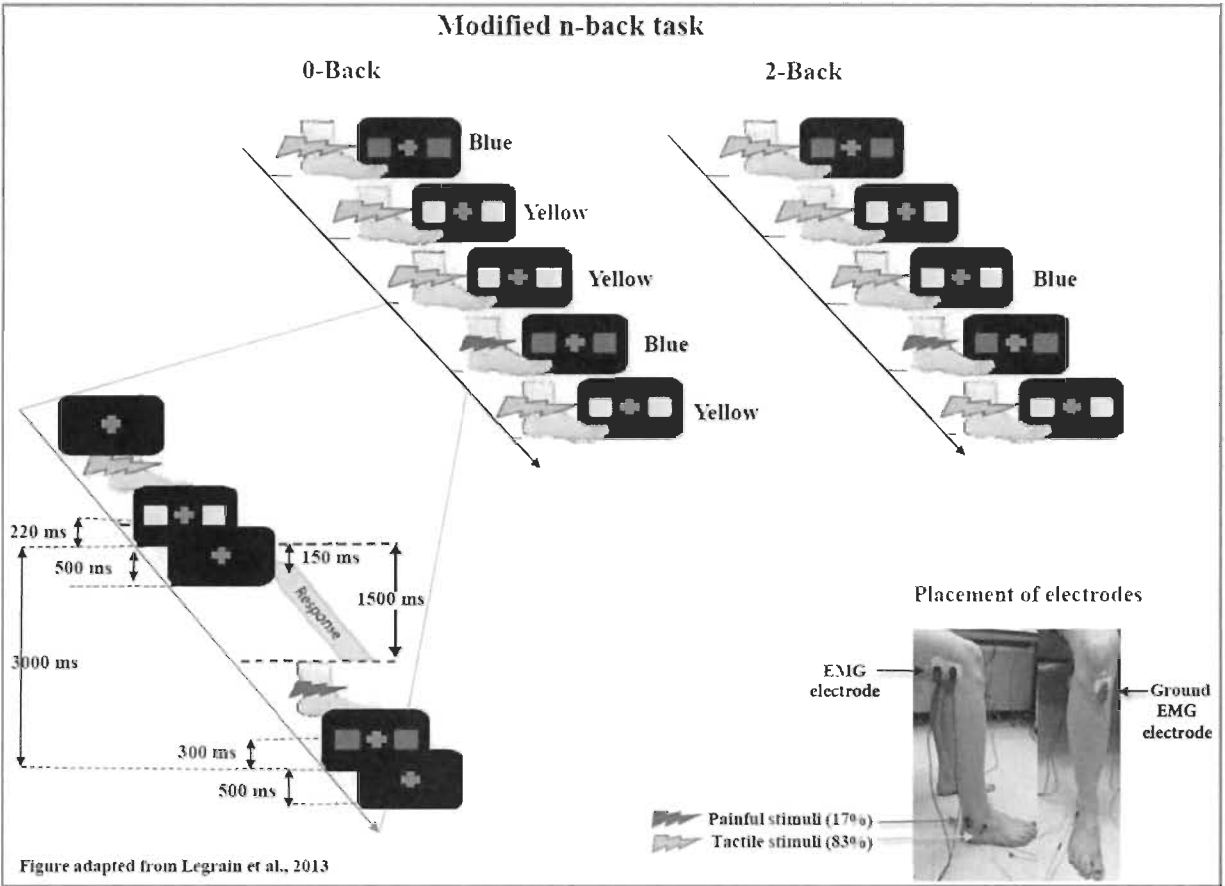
Modified n-back task

0-Back

Blue

Yellow

Yellow

Blue

Yellow

2-Back

Blue

220 ms

500 ms

150 ms

1500 ms

Response

3000 ms

300 ms

500 ms

Placement of electrodes

EMG electrode

Ground EMG electrode

Painful stimuli (17%)

Tactile stimuli (83%)

Figure adapted from Legrain et al., 2013